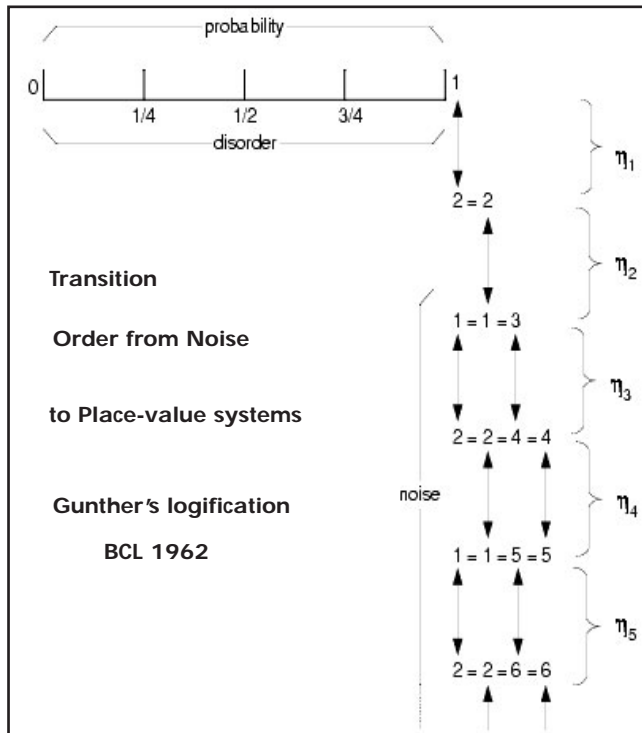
probability

0

1/4

1/2

3/4

1

disorder

$\eta_1$

2 = 2

$\eta_2$

Transition

1 = 1 = 3

Order from Noise

$\eta_3$

to Place-value systems

2 = 2 = 4 = 4

noise

Gunther's logification

$\eta_4$

BCL 1962

1 = 1 = 5 = 5

$\eta_5$

2 = 2 = 6 = 6